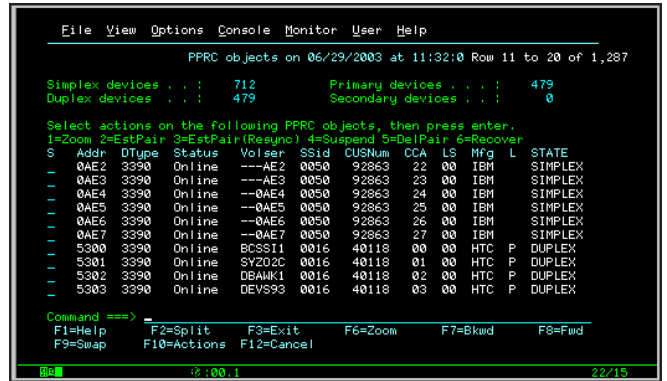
File View Options Console Monitor User Help

PPRC objects on 06/29/2003 at 11:32:0 Row 11 to 20 of 1,287

Simplex devices . . : 712 Primary devices . . . : 479
Duplex devices . . : 479 Secondary devices . . : 0

Select actions on the following PPRC objects, then press enter.
1=Zoom 2=EstPair 3=EstPair(Resync) 4=Suspend 5=DelPair 6=Recover

| S | Addr | DType | Status | Volser | SSid | CUSNum | CCA | LS | Mfg | L | STATE |
|---|---|---|---|---|---|---|---|---|---|---|---|
| _ | 0AE2 | 3390 | Online | ---AE2 | 0050 | 92863 | 22 | 00 | IBM | | SIMPLEX |
| _ | 0AE3 | 3390 | Online | ---AE3 | 0050 | 92863 | 23 | 00 | IBM | | SIMPLEX |
| _ | 0AE4 | 3390 | Online | --0AE4 | 0050 | 92863 | 24 | 00 | IBM | | SIMPLEX |
| _ | 0AE5 | 3390 | Online | --0AE5 | 0050 | 92863 | 25 | 00 | IBM | | SIMPLEX |
| _ | 0AE6 | 3390 | Online | --0AE6 | 0050 | 92863 | 26 | 00 | IBM | | SIMPLEX |
| _ | 0AE7 | 3390 | Online | --0AE7 | 0050 | 92863 | 27 | 00 | IBM | | SIMPLEX |
| _ | 5300 | 3390 | Online | BCSSI1 | 0016 | 40118 | 00 | 00 | HTC | P | DUPLEX |
| _ | 5301 | 3390 | Online | SYZO2C | 0016 | 40118 | 01 | 00 | HTC | P | DUPLEX |
| _ | 5302 | 3390 | Online | DBAWK1 | 0016 | 40118 | 02 | 00 | HTC | P | DUPLEX |
| _ | 5303 | 3390 | Online | DEVS93 | 0016 | 40118 | 03 | 00 | HTC | P | DUPLEX |

Command ===> _
F1=Help F2=Split F3=Exit F6=Zoom F7=Bkwd F8=Fwd
F9=Swap F10=Actions F12=Cancel

:00.1 22/15